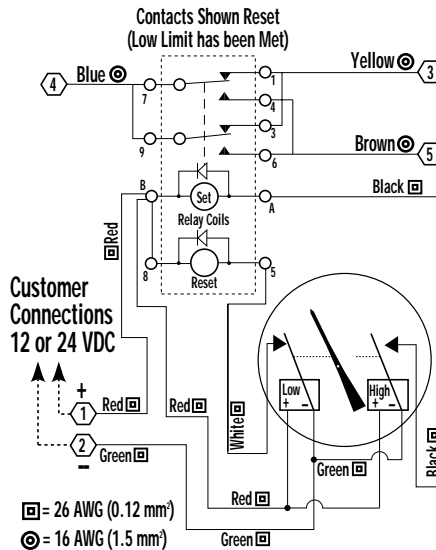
Contacts Shown Reset
(Low Limit has been Met)

4 Blue ◎

7

9

1

4

3

6

Yellow ◎ 3

Brown ◎ 5

B

Set

A

Black ▣

Relay Coils

8

Reset

5

▣Red

Customer Connections 12 or 24 VDC

+

1 Red ▣

2 Green ▣

–

Red ▣

White ▣

Low + –

High + –

Green ▣

Black ▣

Red ▣

Green ▣

▣ = 26 AWG (0.12 mm$^2$)

◎ = 16 AWG (1.5 mm$^2$)